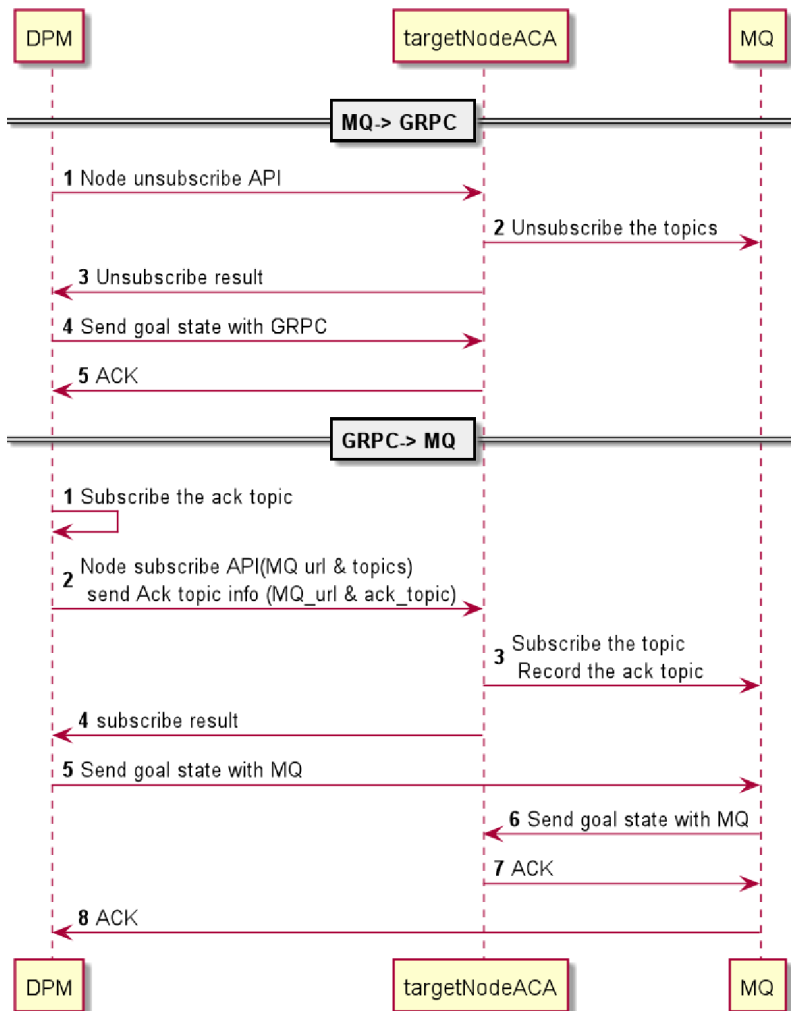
DPM

targetNodeACA

MQ

MQ-> GRPC

1 Node unsubscribe API

2 Unsubscribe the topics

3 Unsubscribe result

4 Send goal state with GRPC

5 ACK

GRPC-> MQ

1 Subscribe the ack topic

2 Node subscribe API(MQ url & topics) send Ack topic info (MQ_url & ack_topic)

3 Subscribe the topic Record the ack topic

4 subscribe result

5 Send goal state with MQ

6 Send goal state with MQ

7 ACK

8 ACK

DPM

targetNodeACA

MQ